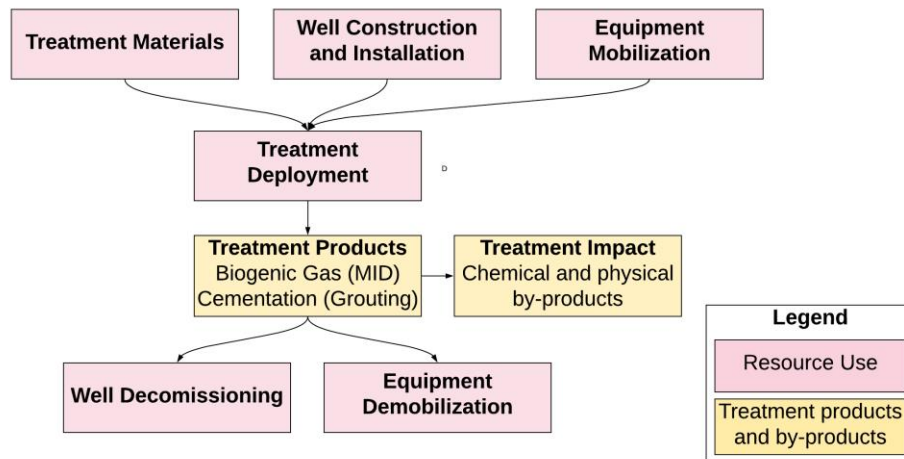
Treatment Materials

Well Construction and Installation

Equipment Mobilization

Treatment Deployment

Treatment Products
Biogenic Gas (MID)
Cementation (Grouting)

Treatment Impact
Chemical and physical by-products

Well Decomissioning

Equipment Demobilization

Legend

Resource Use

Treatment products and by-products